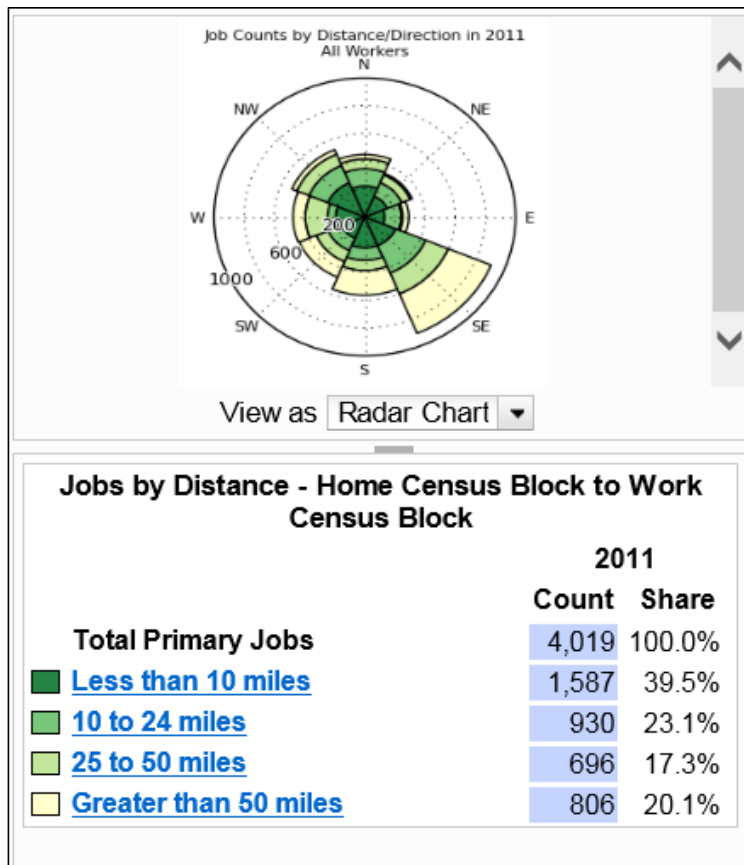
Job Counts by Distance/Direction in 2011
All Workers

N
NW
NE
W
E
200
600
1000
SW
SE
S

View as Radar Chart

Jobs by Distance - Home Census Block to Work Census Block

| | 2011 Count | Share |
|---|---|---|
| Total Primary Jobs | 4,019 | 100.0% |
| Less than 10 miles | 1,587 | 39.5% |
| 10 to 24 miles | 930 | 23.1% |
| 25 to 50 miles | 696 | 17.3% |
| Greater than 50 miles | 806 | 20.1% |